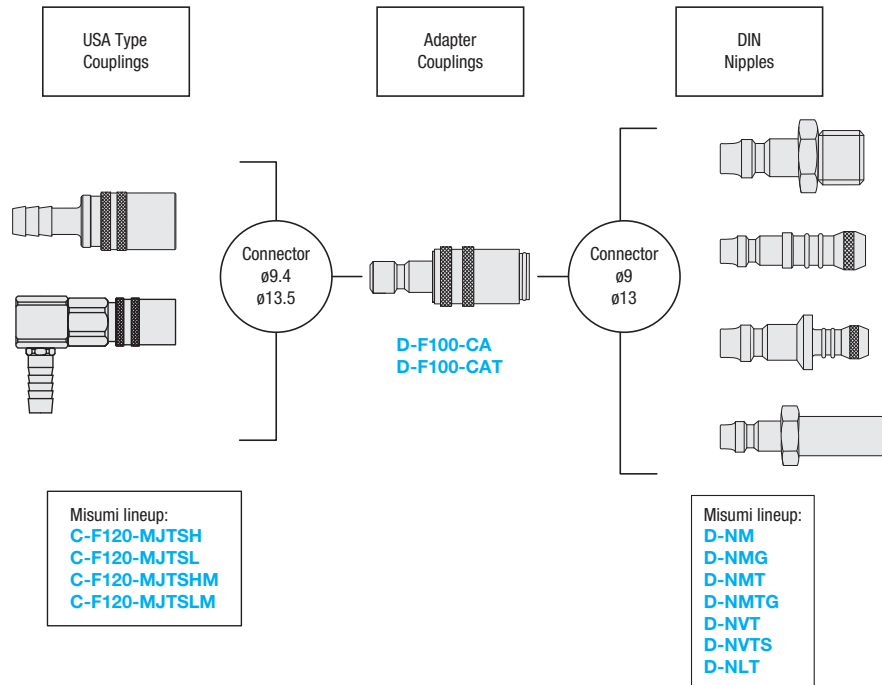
USA Type Couplings

Adapter Couplings

DIN Nipples

Connector
ø9.4
ø13.5

D-F100-CA
D-F100-CAT

Connector
ø9
ø13

Misumi lineup:
C-F120-MJTSH
C-F120-MJTSL
C-F120-MJTSHM
C-F120-MJTSLM

Misumi lineup:
D-NM
D-NMG
D-NMT
D-NMTG
D-NVT
D-NVTS
D-NLT